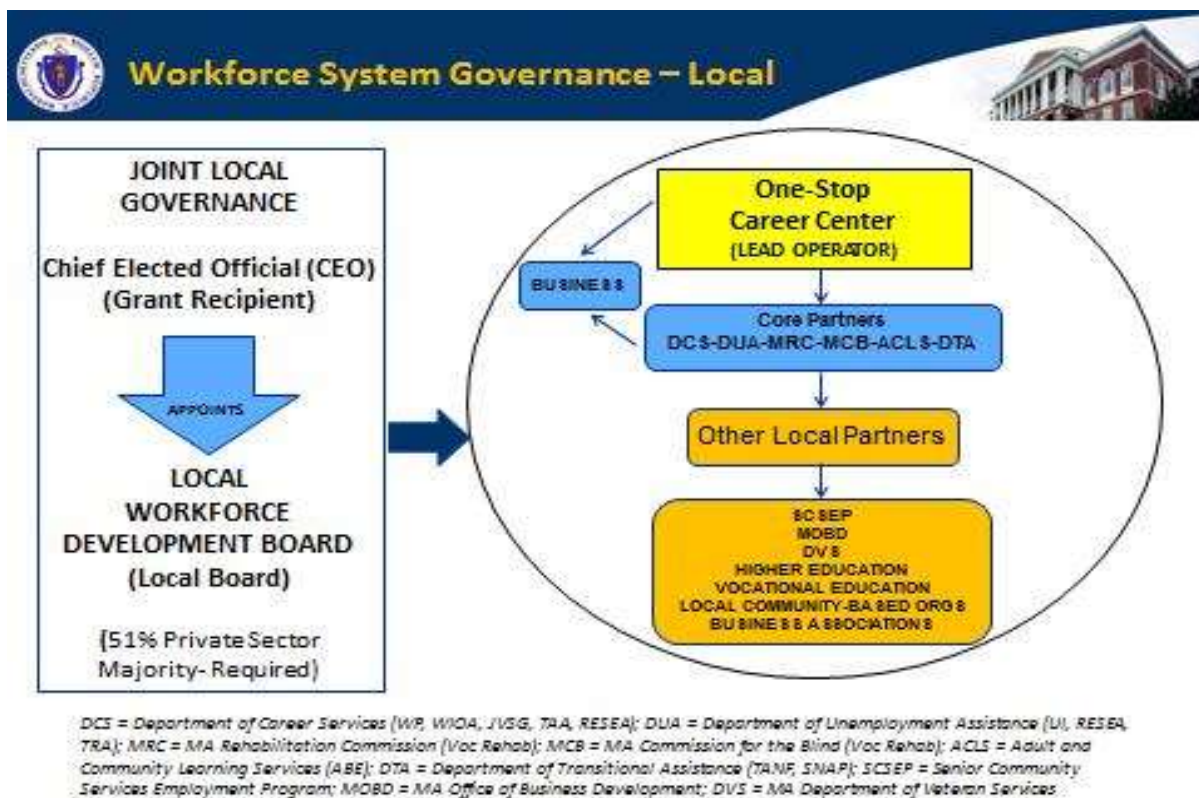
Workforce System Governance – Local

JOINT LOCAL GOVERNANCE

Chief Elected Official (CEO) (Grant Recipient)

APPOINTS

LOCAL WORKFORCE DEVELOPMENT BOARD (Local Board)

{51% Private Sector Majority- Required)

One-Stop Career Center
(LEAD OPERATOR)

BUSINESS

Core Partners
DCS-DUA-MRC-MCB-ACLS-DTA

Other Local Partners

SCSEP
MOBD
DVS
HIGHER EDUCATION
VOCATIONAL EDUCATION
LOCAL COMMUNITY-BASED ORGS
BUSINESS ASSOCIATIONS

DCS = Department of Career Services (WP, WIOA, JVSG, TAA, RESEA); DUA = Department of Unemployment Assistance (UI, RESEA, TRA); MRC = MA Rehabilitation Commission (Voc Rehab); MCB = MA Commission for the Blind (Voc Rehab); ACLS = Adult and Community Learning Services (ABE); DTA = Department of Transitional Assistance (TANF, SNAP); SCSEP = Senior Community Services Employment Program; MOBD = MA Office of Business Development; DVS = MA Department of Veteran Services